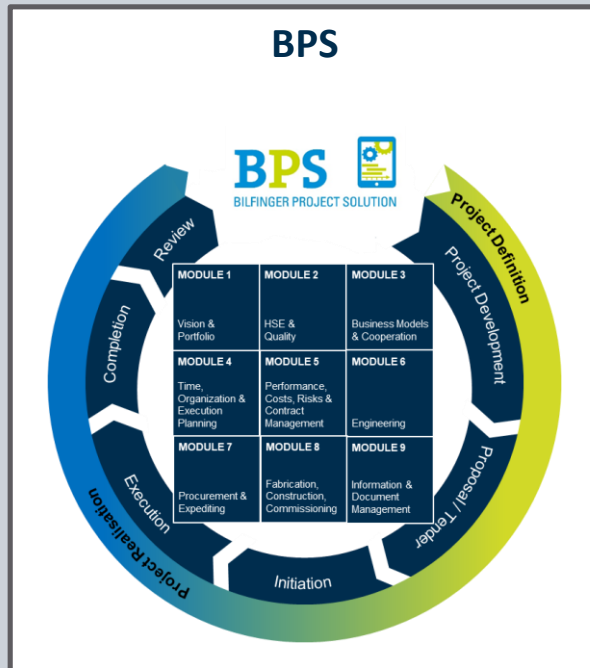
BPS

BPS
BILFINGER PROJECT SOLUTION

Project Definition
Project Development
Proposal / Tender
Initiation
Execution
Project Realisation
Completion
Review

| MODULE 1 Vision & Portfolio | MODULE 2 HSE & Quality | MODULE 3 Business Models & Cooperation |
|---|---|---|
| MODULE 4 Time, Organization & Execution Planning | MODULE 5 Performance, Costs, Risks & Contract Management | MODULE 6 Engineering |
| MODULE 7 Procurement & Expediting | MODULE 8 Fabrication, Construction, Commissioning | MODULE 9 Information & Document Management |